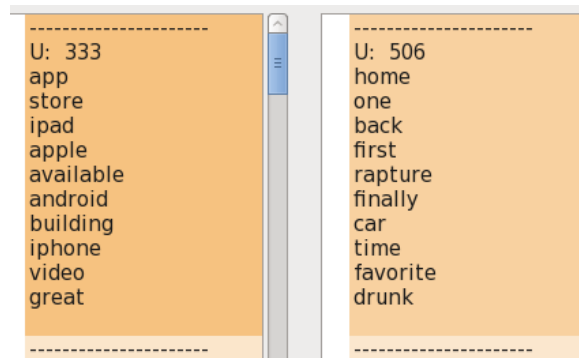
----------------------
U: 333
app
store
ipad
apple
available
android
building
iphone
video
great
----------------------

----------------------
U: 506
home
one
back
first
rapture
finally
car
time
favorite
drunk
----------------------